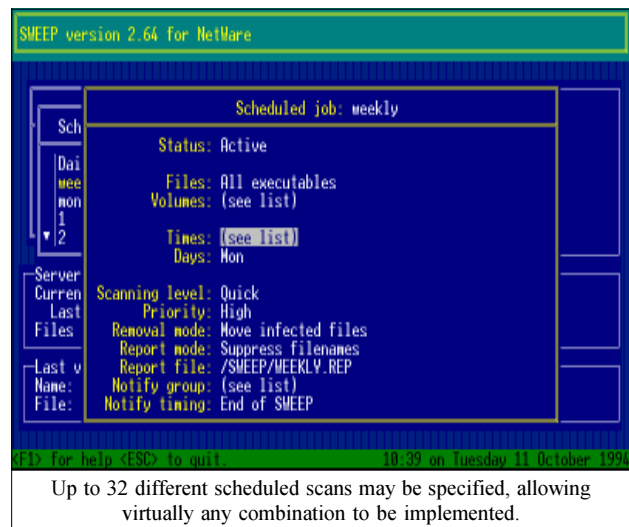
SWEEP version 2.64 for NetWare

Sch

Dai
wee
mon
1
2

Server
Curren
Last
Files

Last v
Name:
File:

Scheduled job: weekly

Status: Active

Files: All executables
Volumes: (see list)

Times: (see list)
Days: Mon

Scanning level: Quick
Priority: High
Removal mode: Move infected files
Report mode: Suppress filenames
Report file: /SWEEP/WEEKLY.REP
Notify group: (see list)
Notify timing: End of SWEEP

<F1> for help <ESC> to quit.

10:39 on Tuesday 11 October 1994

Up to 32 different scheduled scans may be specified, allowing virtually any combination to be implemented.